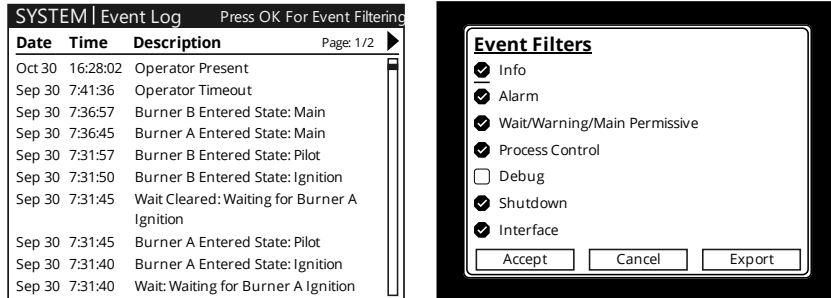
SYSTEM | Event Log Press OK For Event Filtering

| Date | Time | Description |
|---|---|---|
| Oct 30 | 16:28:02 | Operator Present |
| Sep 30 | 7:41:36 | Operator Timeout |
| Sep 30 | 7:36:57 | Burner B Entered State: Main |
| Sep 30 | 7:36:45 | Burner A Entered State: Main |
| Sep 30 | 7:31:57 | Burner B Entered State: Pilot |
| Sep 30 | 7:31:50 | Burner B Entered State: Ignition |
| Sep 30 | 7:31:45 | Wait Cleared: Waiting for Burner A Ignition |
| Sep 30 | 7:31:45 | Burner A Entered State: Pilot |
| Sep 30 | 7:31:40 | Burner A Entered State: Ignition |
| Sep 30 | 7:31:40 | Wait: Waiting for Burner A Ignition |

Page: 1/2

Event Filters
Info
Alarm
Wait/Warning/Main Permissive
Process Control
Debug
Shutdown
Interface

Accept Cancel Export